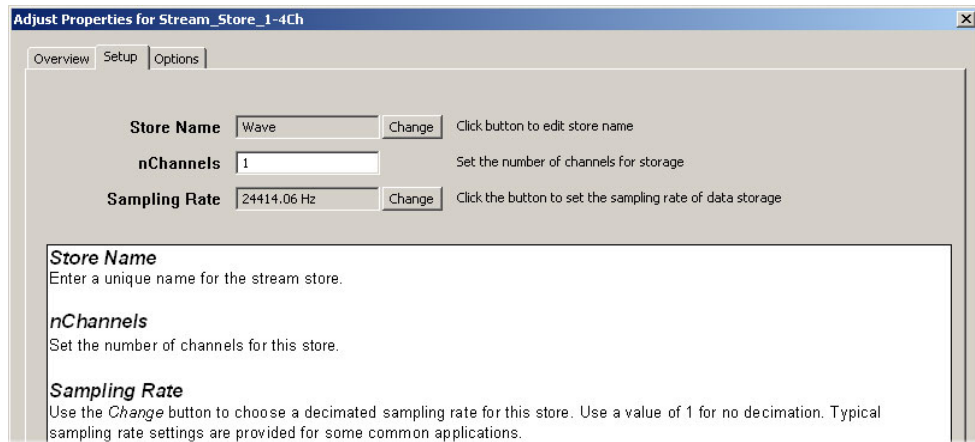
Adjust Properties for Stream_Store_1-4Ch

Overview Setup Options

Store Name Wave Change Click button to edit store name

nChannels 1 Set the number of channels for storage

Sampling Rate 24414.06 Hz Change Click the button to set the sampling rate of data storage

Store Name
Enter a unique name for the stream store.

nChannels
Set the number of channels for this store.

Sampling Rate
Use the Change button to choose a decimated sampling rate for this store. Use a value of 1 for no decimation. Typical sampling rate settings are provided for some common applications.